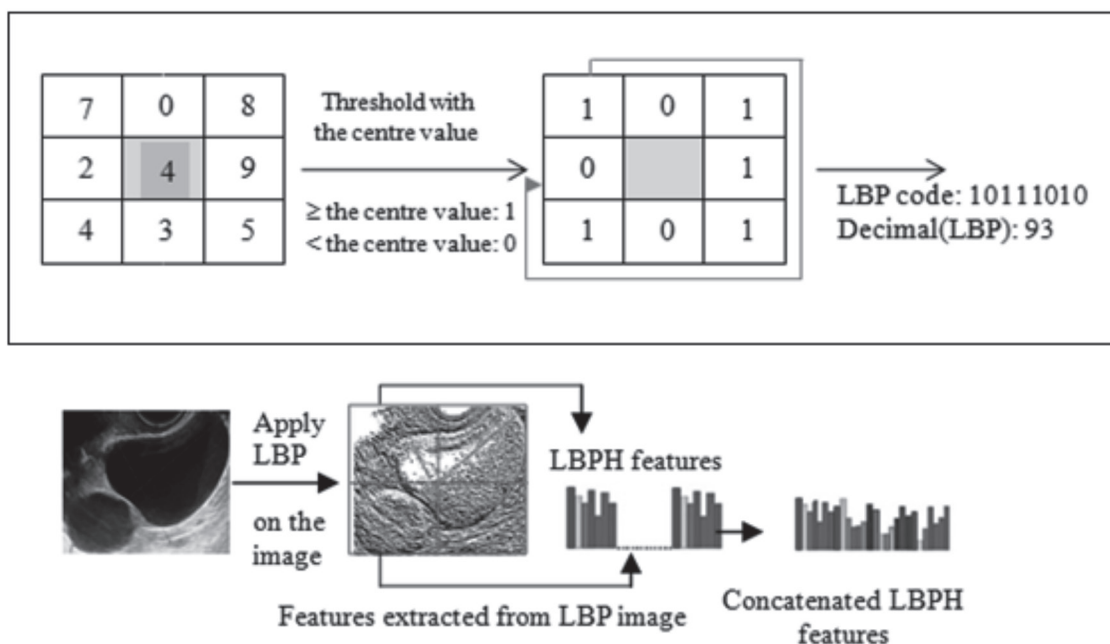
| 7 | 0 | 8 |
|---|---|---|
| 2 | 4 | 9 |
| 4 | 3 | 5 |

Threshold with the centre value

≥ the centre value: 1
< the centre value: 0

| 1 | 0 | 1 |
|---|---|---|
| 0 |  | 1 |
| 1 | 0 | 1 |

LBP code: 10111010
Decimal(LBP): 93

Apply LBP on the image

LBPH features

Features extracted from LBP image

Concatenated LBPH features